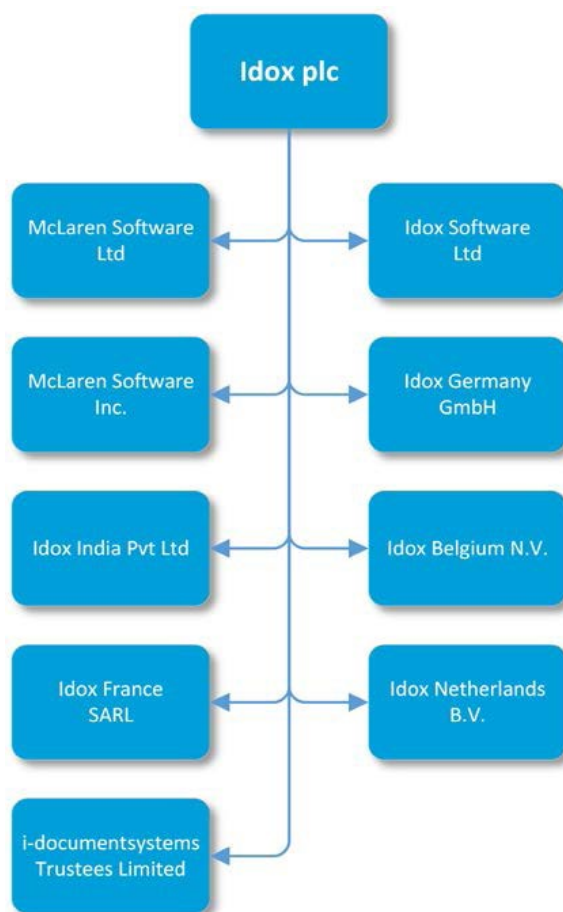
Idox plc

McLaren Software Ltd

Idox Software Ltd

McLaren Software Inc.

Idox Germany GmbH

Idox India Pvt Ltd

Idox Belgium N.V.

Idox France SARL

Idox Netherlands B.V.

i-documentsystems Trustees Limited